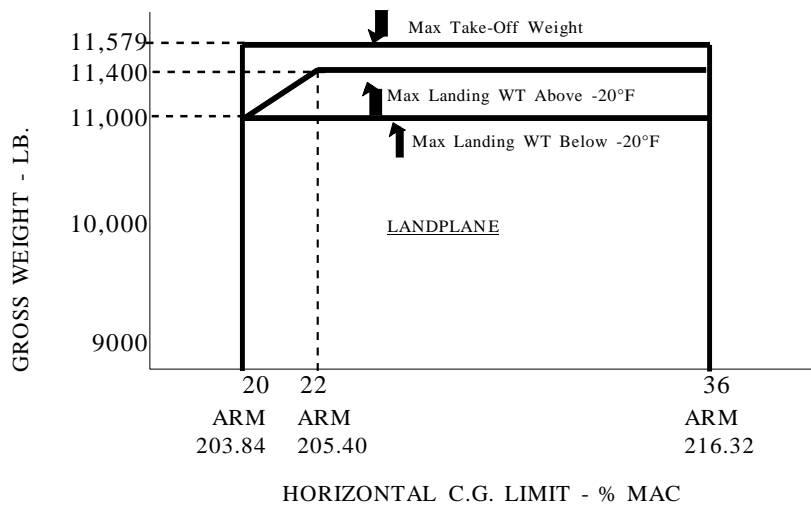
Max Take-Off Weight

11,579

11,400

Max Landing WT Above -20°F

11,000

Max Landing WT Below -20°F

GROSS WEIGHT - LB.

10,000

LANDPLANE

9000

20 ARM 203.84

22 ARM 205.40

36 ARM 216.32

HORIZONTAL C.G. LIMIT - % MAC